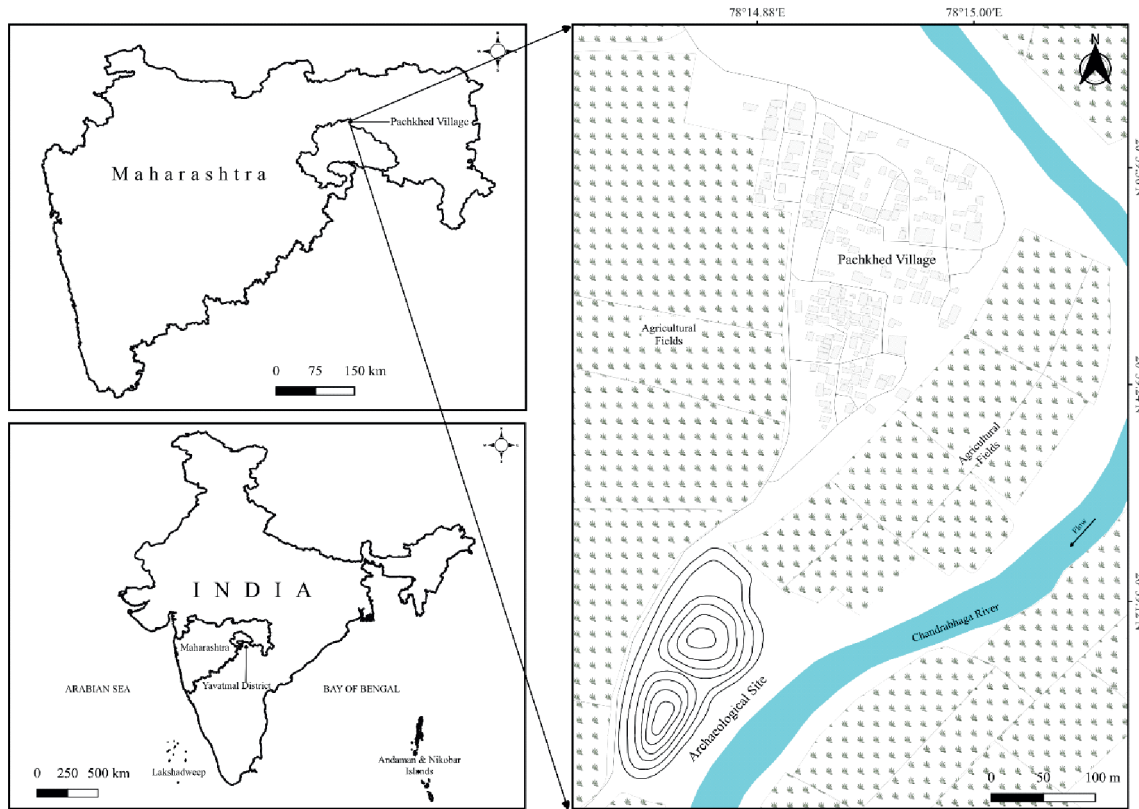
Maharashtra

Pachkhed Village

0 75 150 km

INDIA

Maharashtra

Yavatmal District

ARABIAN SEA

BAY OF BENGAL

Lakshadweep

Andaman & Nikobar Islands

0 250 500 km

78°14.88'E

78°15.00'E

N

Pachkhed Village

Agricultural Fields

Agricultural Fields

Flow

Chandrabhaga River

Archaeological Site

0 50 100 m